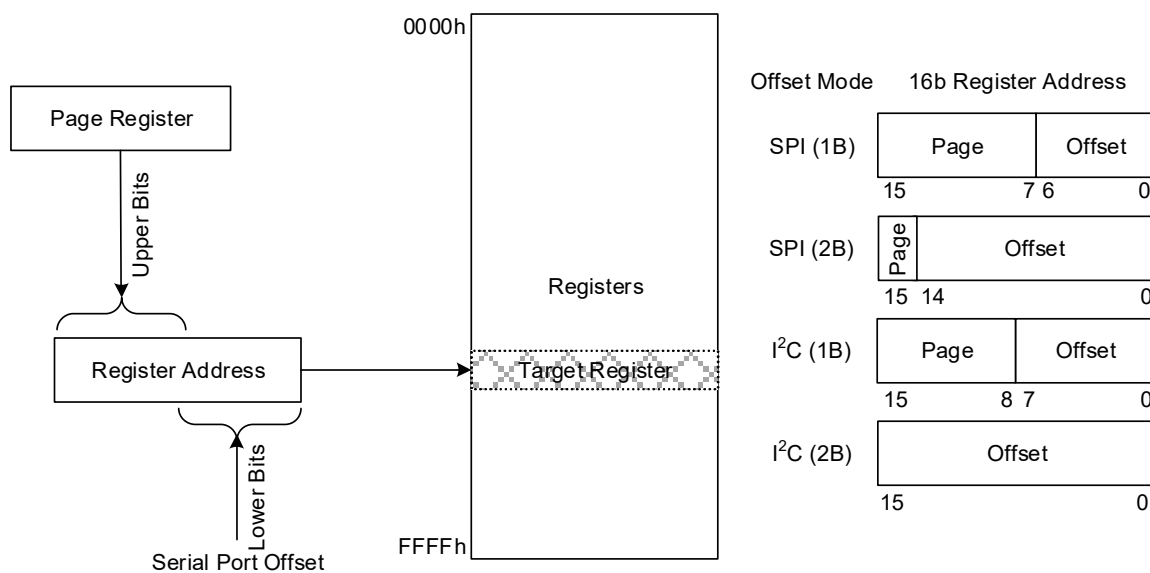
Page Register

Upper Bits

Register Address

Lower Bits

Serial Port Offset

0000h

Registers

Target Register

FFFFh

Offset Mode 16b Register Address

SPI (1B) Page Offset
15 7 6 0

SPI (2B) Page Offset
15 14 0

$I^2C$ (1B) Page Offset
15 8 7 0

$I^2C$ (2B) Offset
15 0